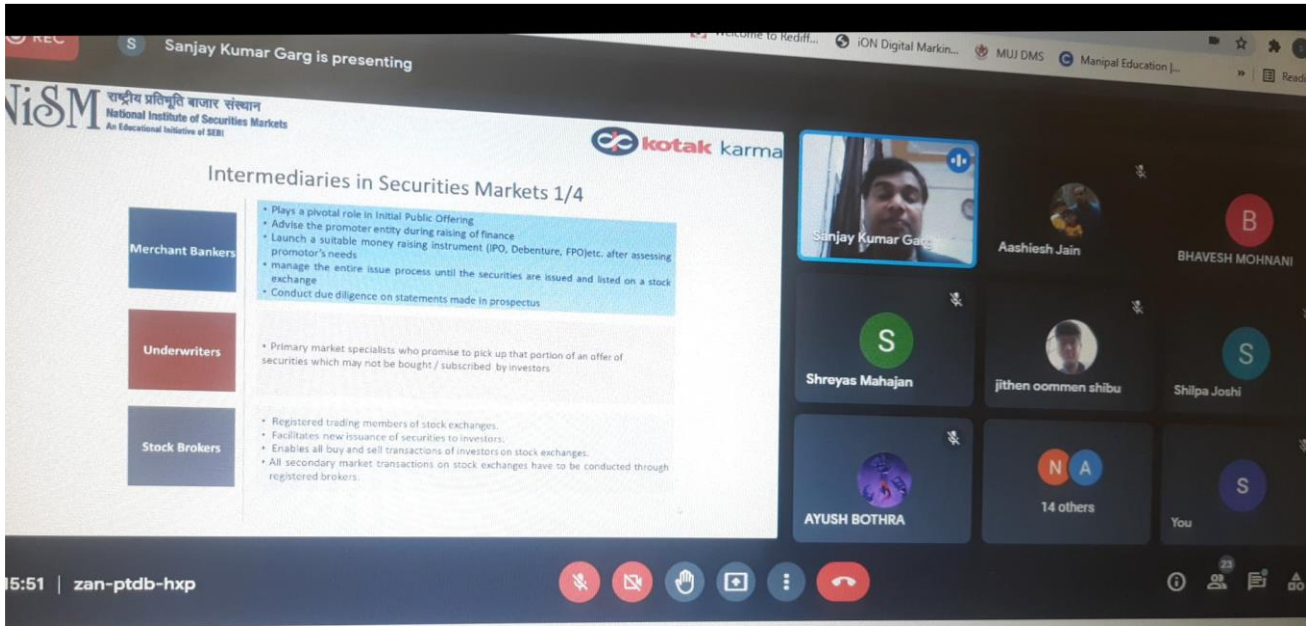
REC

S Sanjay Kumar Garg is presenting

Welcome to Rediff... iON Digital Markin... MUJ DMS Manipal Education |... Read

NiSM राष्ट्रीय प्रतिभूति बाजार संस्थान National Institute of Securities Markets An Educational Initiative of SEBI

kotak karma

Intermediaries in Securities Markets 1/4

Merchant Bankers

• Plays a pivotal role in Initial Public Offering
• Advise the promoter entity during raising of finance
• Launch a suitable money raising instrument (IPO, Debenture, FPO)etc. after assessing promotor's needs
• manage the entire issue process until the securities are issued and listed on a stock exchange
• Conduct due diligence on statements made in prospectus

Underwriters

• Primary market specialists who promise to pick up that portion of an offer of securities which may not be bought / subscribed by investors

Stock Brokers

• Registered trading members of stock exchanges.
• Facilitates new issuance of securities to investors.
• Enables all buy and sell transactions of investors on stock exchanges.
• All secondary market transactions on stock exchanges have to be conducted through registered brokers.

Sanjay Kumar Garg

Aashiesh Jain

B BHAVESH MOHNANI

S Shreyas Mahajan

jithen oommen shibu

S Shilpa Joshi

AYUSH BOTHRA

N A 14 others

S You

15:51 | zan-ptdb-hxp

23